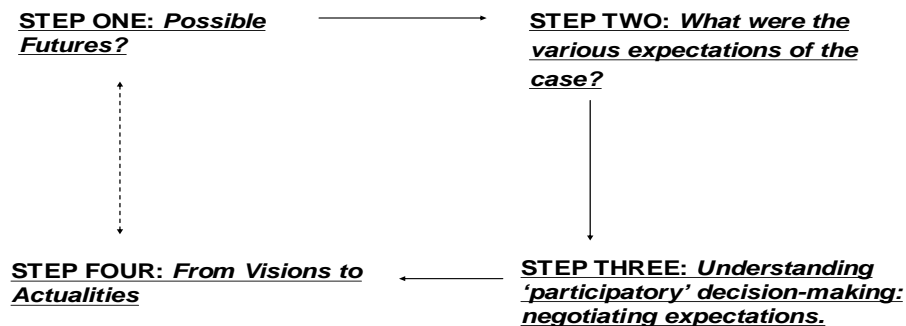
STEP ONE: Possible Futures?

STEP TWO: What were the various expectations of the case?

STEP FOUR: From Visions to Actualities

STEP THREE: Understanding 'participatory' decision-making: negotiating expectations.